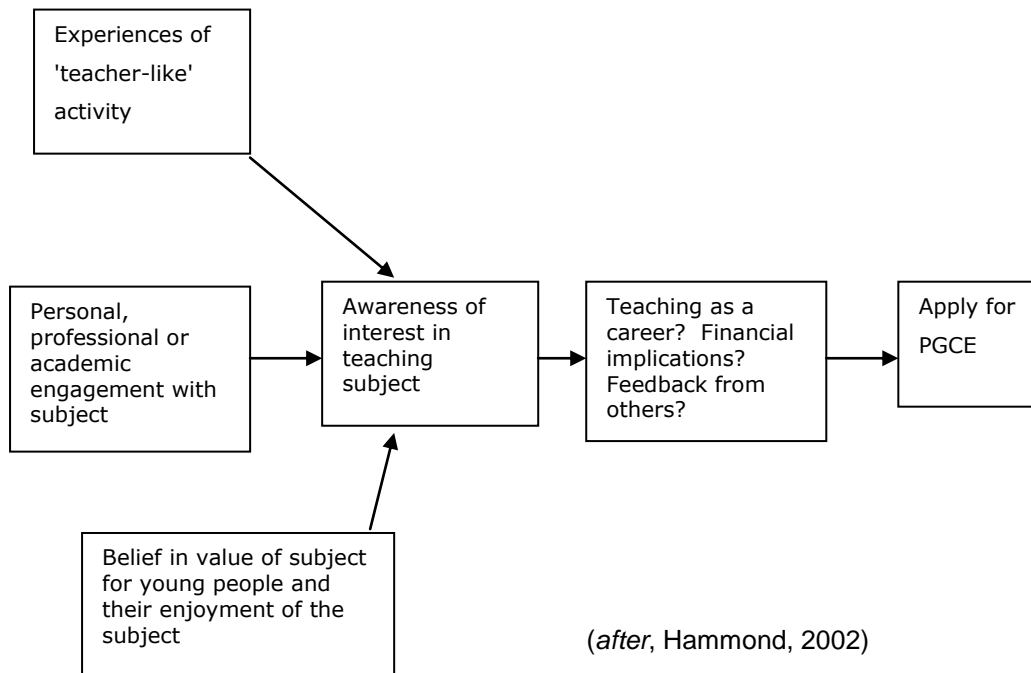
Experiences of 'teacher-like' activity

Personal, professional or academic engagement with subject

Awareness of interest in teaching subject

Teaching as a career? Financial implications? Feedback from others?

Apply for PGCE

Belief in value of subject for young people and their enjoyment of the subject

(after, Hammond, 2002)